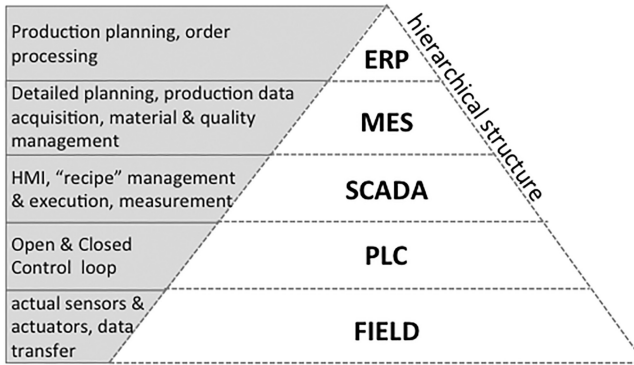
Production planning, order processing

ERP

Detailed planning, production data acquisition, material & quality management

MES

HMI, "recipe" management & execution, measurement

SCADA

Open & Closed Control loop

PLC

actual sensors & actuators, data transfer

FIELD

hierarchical structure